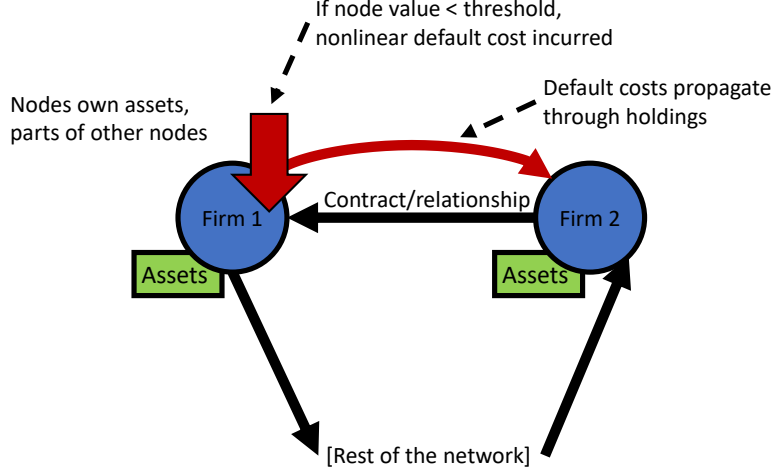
If node value < threshold, nonlinear default cost incurred

Nodes own assets, parts of other nodes

Default costs propagate through holdings

Contract/relationship

Firm 1

Firm 2

Assets

Assets

[Rest of the network]